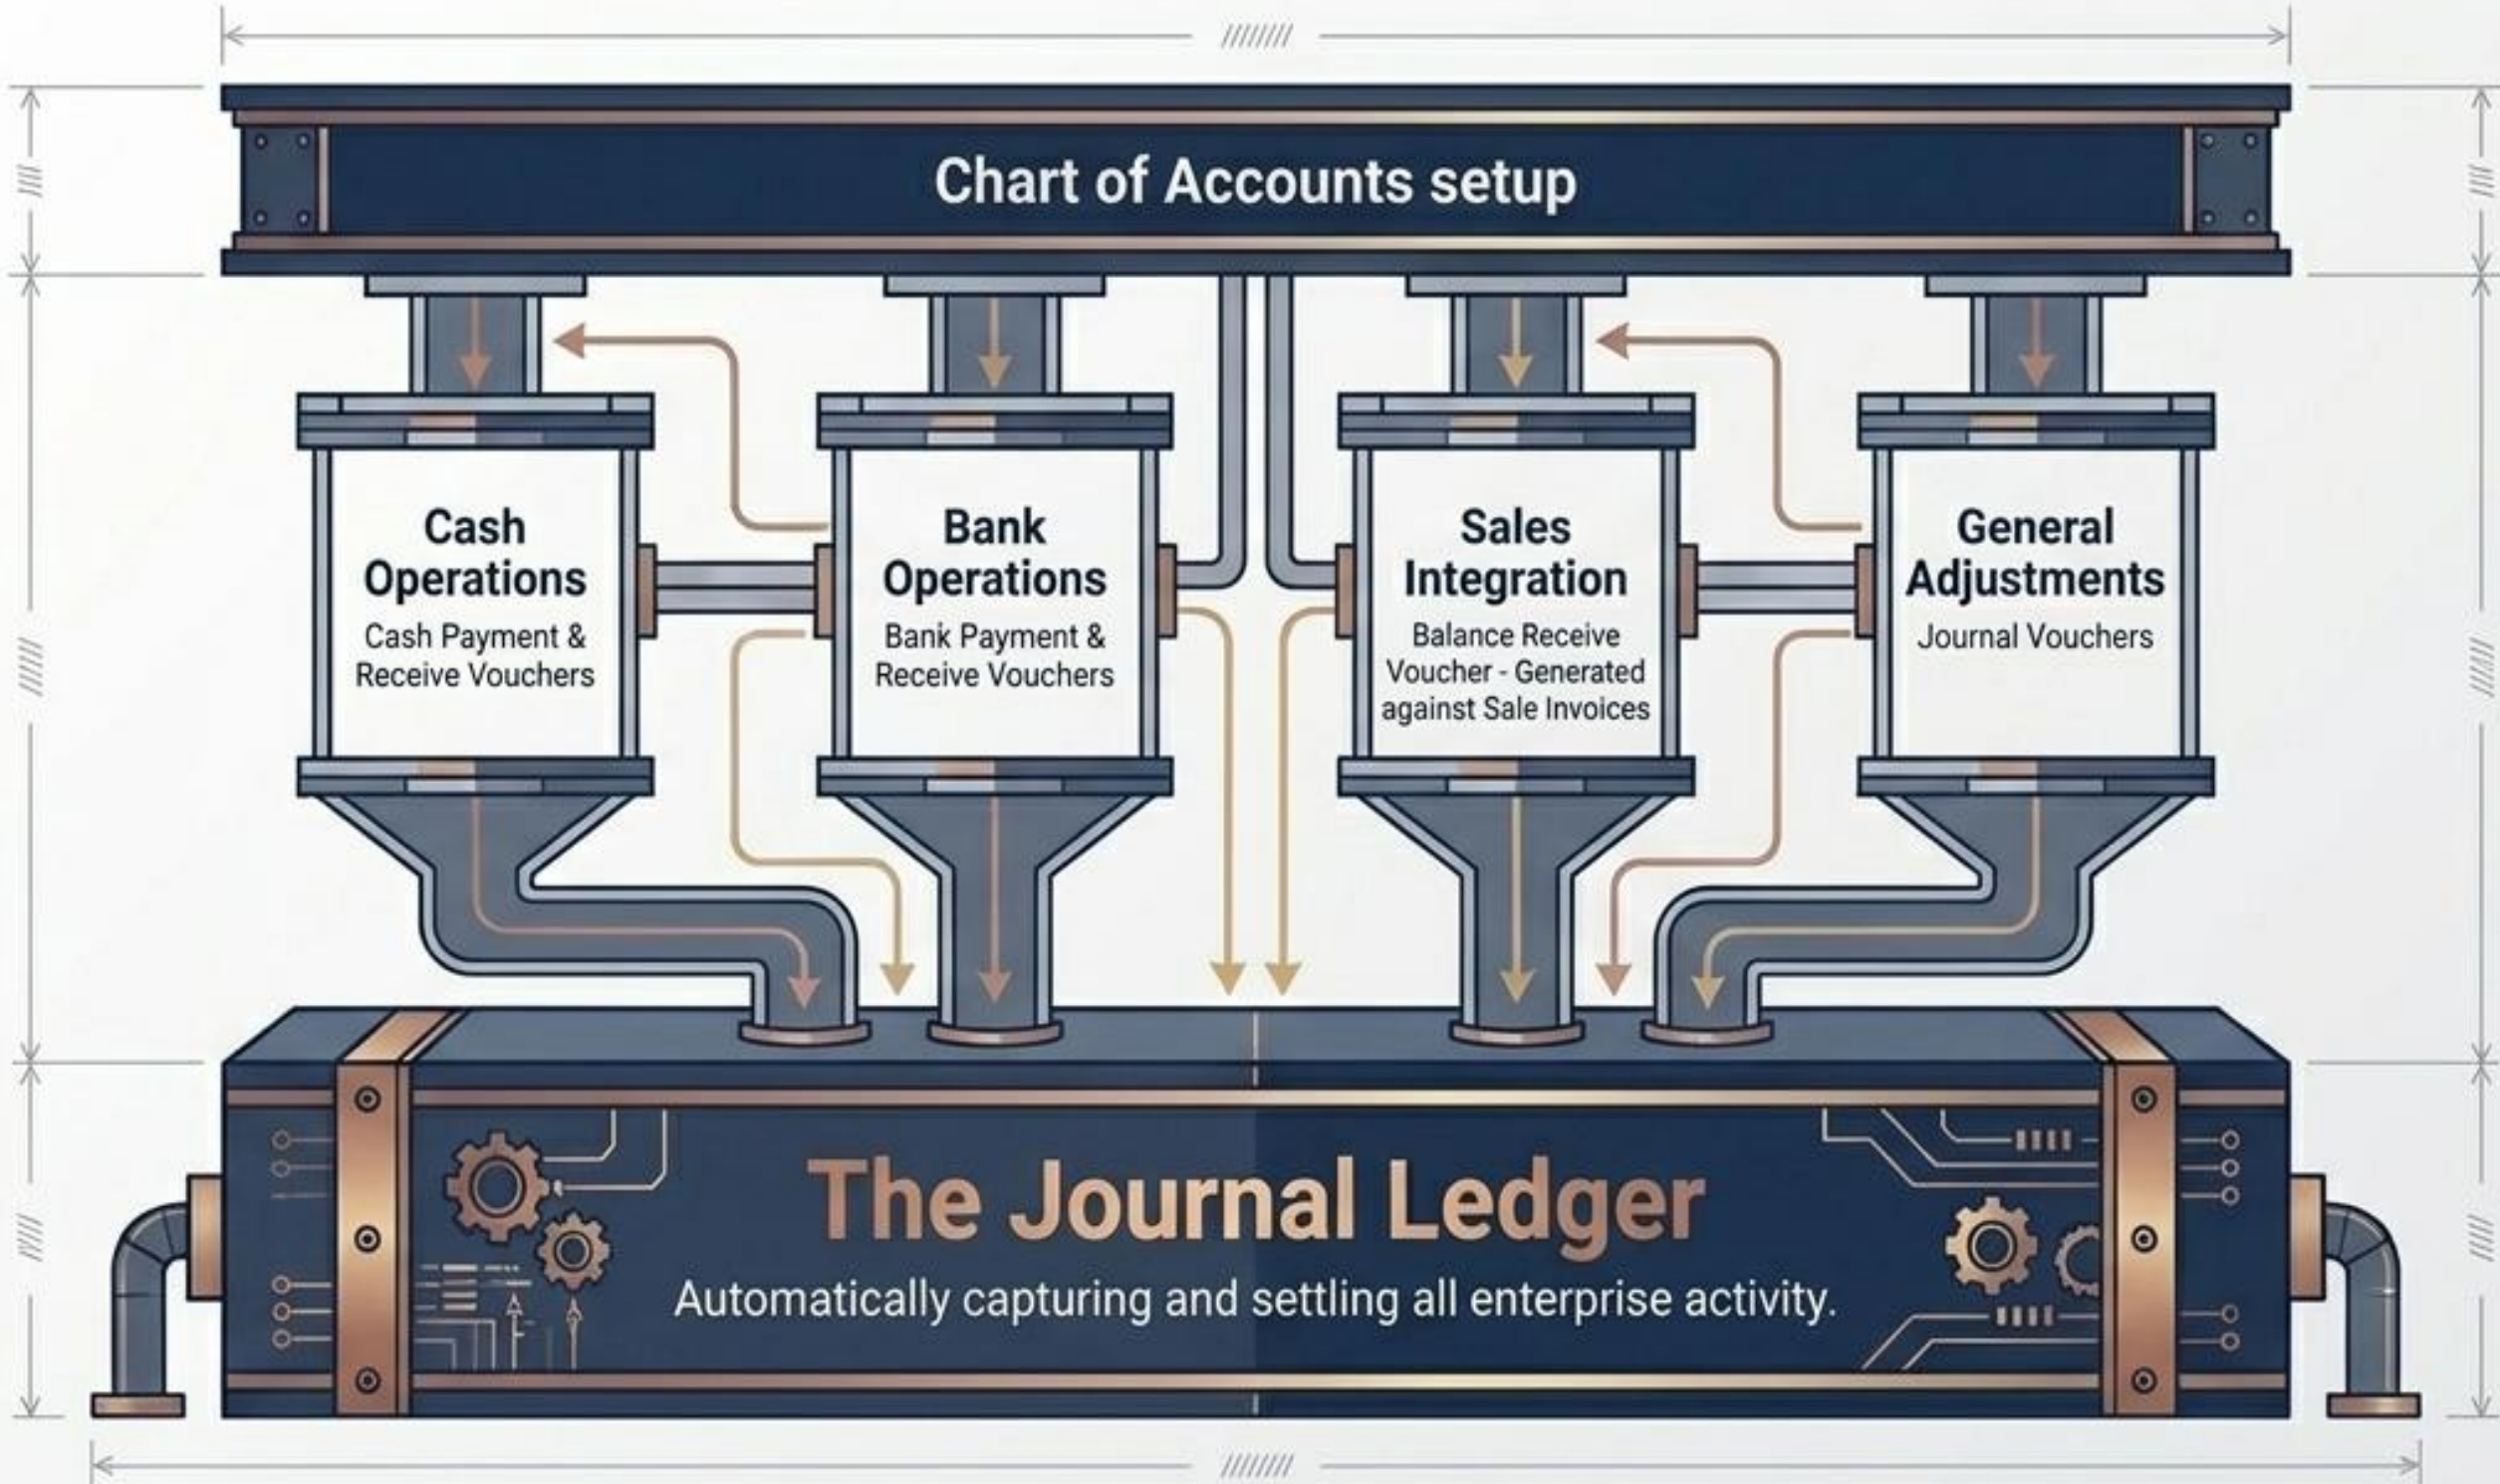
Chart of Accounts setup

Cash Operations
Cash Payment & Receive Vouchers

Bank Operations
Bank Payment & Receive Vouchers

Sales Integration
Balance Receive Voucher - Generated against Sale Invoices

General Adjustments
Journal Vouchers

The Journal Ledger
Automatically capturing and settling all enterprise activity.